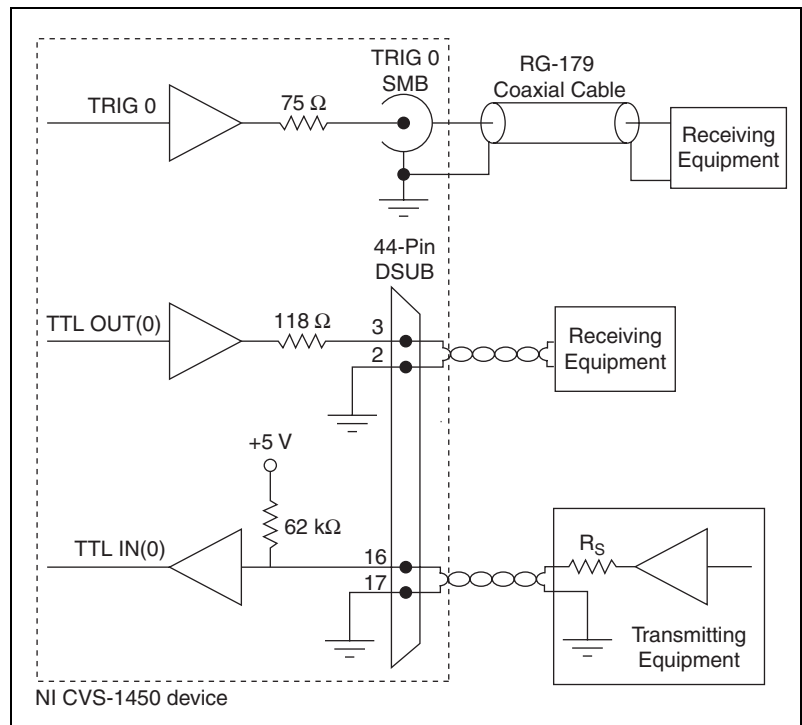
TRIG 0
SMB

RG-179
Coaxial Cable

TRIG 0

75 Ω

Receiving
Equipment

44-Pin
DSUB

TTL OUT(0)

118 Ω

3

2

Receiving
Equipment

+5 V

62 kΩ

TTL IN(0)

16

17

$R_S$

Transmitting
Equipment

NI CVS-1450 device